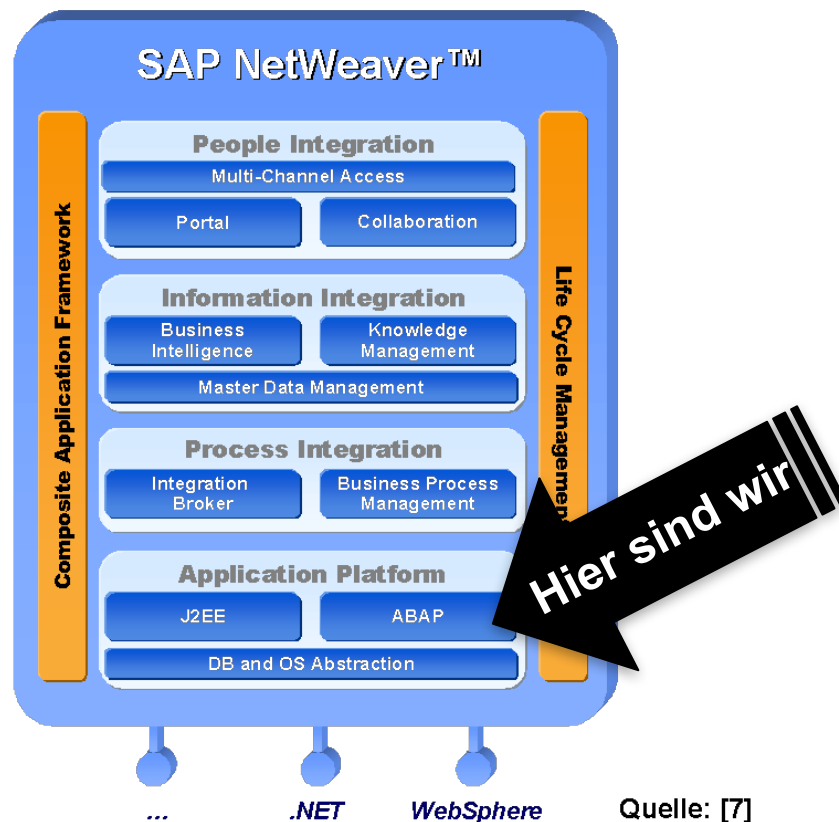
SAP NetWeaver™

Composite Application Framework

People Integration

Multi-Channel Access

Portal

Collaboration

Information Integration

Business Intelligence

Knowledge Management

Master Data Management

Process Integration

Integration Broker

Business Process Management

Application Platform

J2EE

ABAP

DB and OS Abstraction

Life Cycle Managemen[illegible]

Hier sind wir

...

.NET

WebSphere

Quelle: [7]